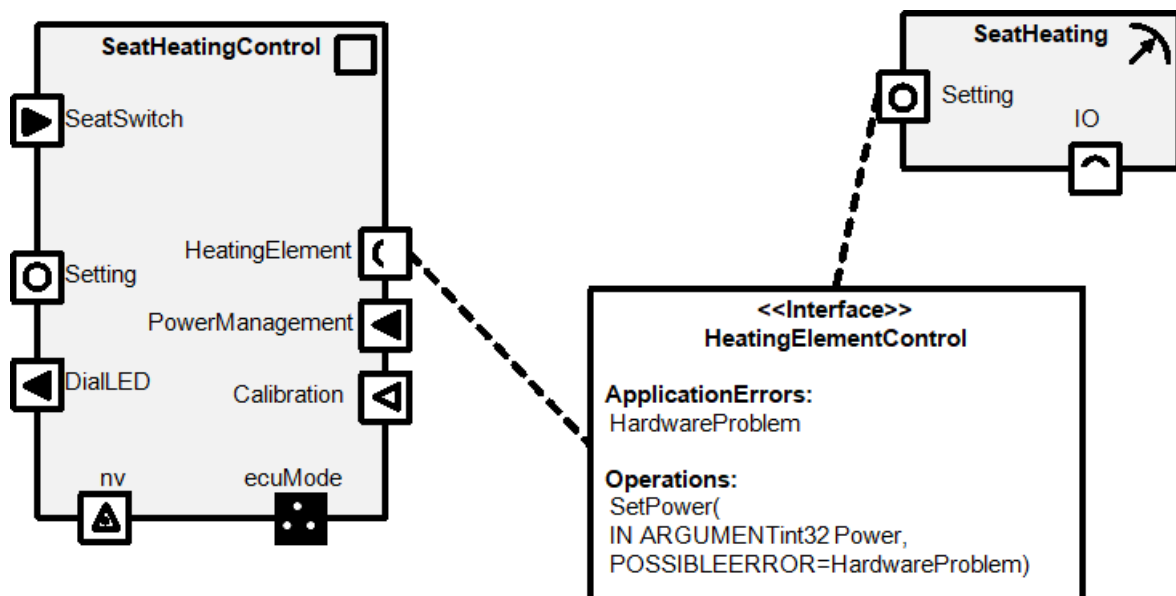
SeatHeatingControl

SeatSwitch

Setting

DialLED

HeatingElement

PowerManagement

Calibration

nv

ecuMode

SeatHeating

Setting

IO

<<Interface>>
HeatingElementControl

ApplicationErrors:
HardwareProblem

Operations:
SetPower(
IN ARGUMENTint32 Power,
POSSIBLEERROR=HardwareProblem)